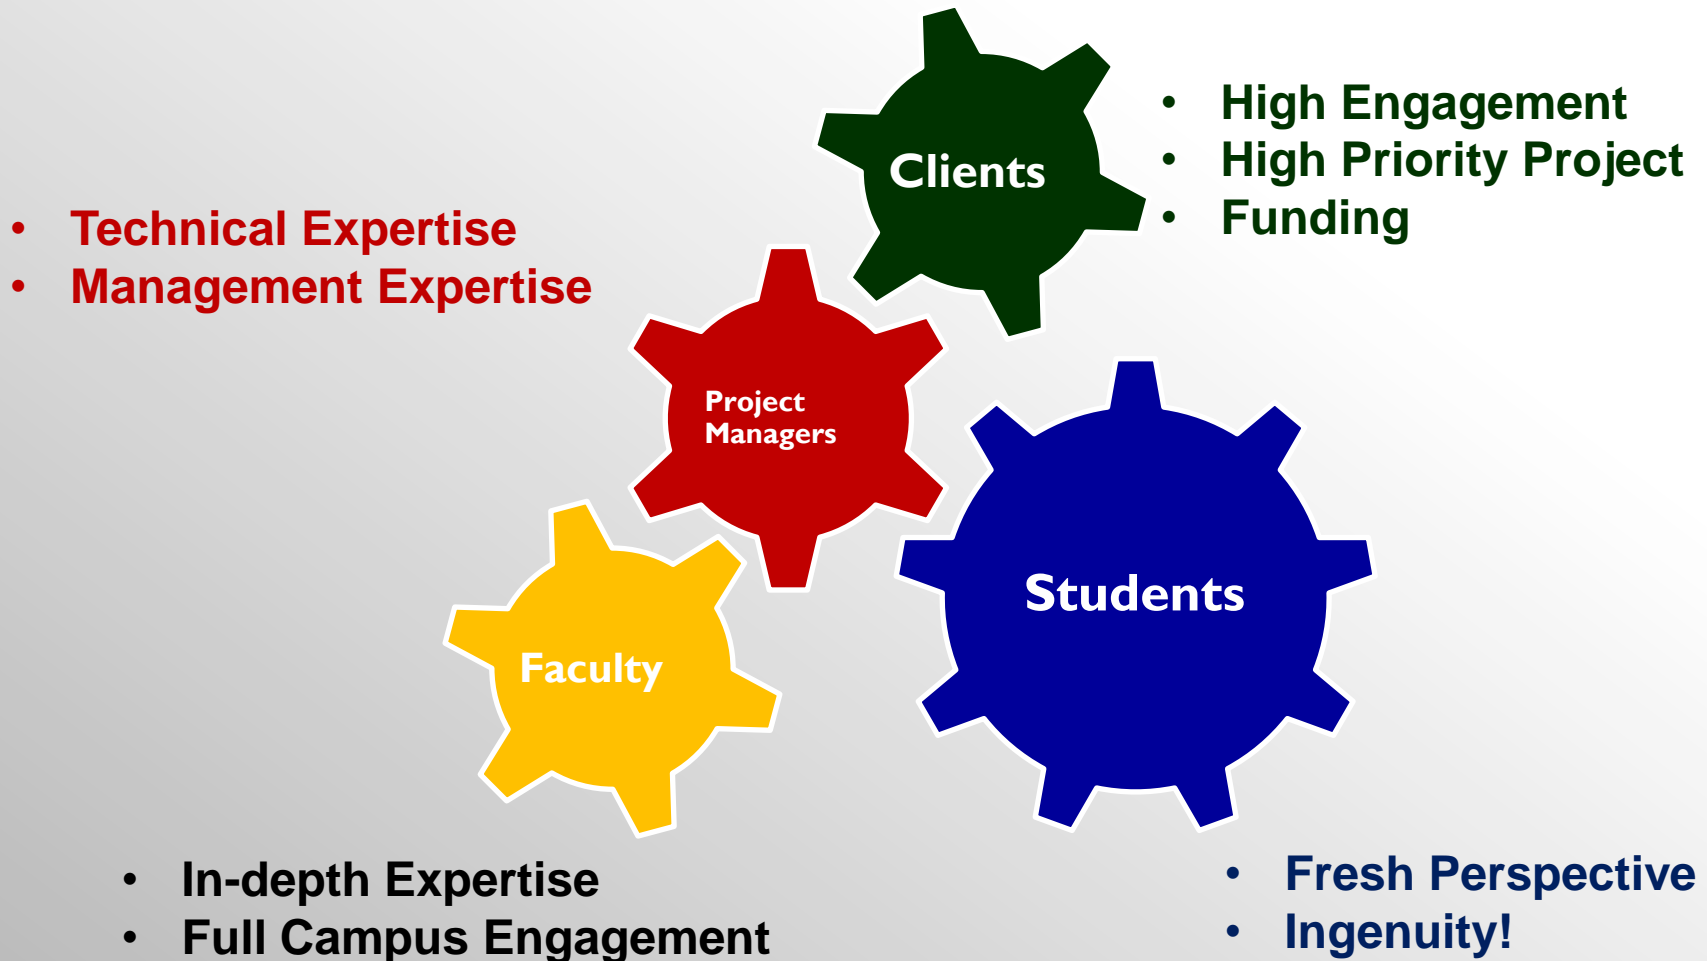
Clients

- High Engagement
- High Priority Project
- Funding

- Technical Expertise
- Management Expertise

Project Managers

Students

Faculty

- In-depth Expertise
- Full Campus Engagement

- Fresh Perspective
- Ingenuity!